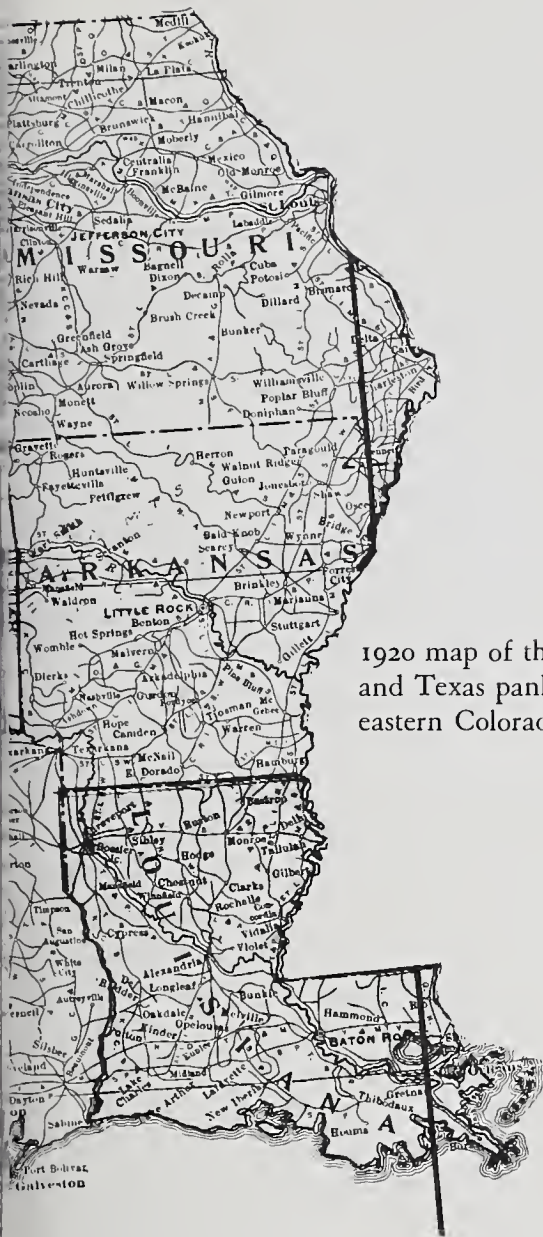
Medill
Arlington
Milan
La Plata
Trenton
Chillicothe
Macon
Plattsburg
Brunswick
Hannibal
Carrollton
Moberly
Centralia
Franklin
Mexico
Old Monroe
McBaine
Gilmore
Kansas City
Sedalia
Labaddie
St. Louis
JEFFERSON CITY
MISSOURI
Rich Hill
Warsaw
Bagnell
Dixon
Rolla
Cuba
Potosi
Nevada
Decatur
Dillard
Brush Creek
Greenfield
Ash Grove
Bunker
Carthage
Springfield
Aurora
Willow Springs
Williamsville
Poplar Bluff
Neosho
Monett
Doniphan
Wayne
Gravette
Rogers
Herron
Paragould
Huntsville
Walnut Ridge
Fayetteville
Guion
Jonesboro
Pettigrew
Newport
Bald Knob
Searcy
Wynne
ARKANSAS
Waldron
Brinkley
Forrest City
LITTLE ROCK
Benton
Marianna
Hot Springs
Stuttgart
Womble
Malvern
Dierks
Arkadelphia
Gillett
Nashville
Gurdon
Pine Bluff
Hope
Camden
Fordyce
Texarkana
McNeil
Warren
El Dorado
Hamburg
Bastrop
Shreveport
Sibley
Ruston
Monroe
Delhi
Tallulah
Bossier
Hodge
Mansfield
Chestnut
Gilbert
Clarks
Rochelle
Concordia
Timpson
San Augustine
Cypress
Vidalia
Violet
White City
Alexandria
Longleaf
Bunkie
Hammond
Oakdale
Kinder
Opelousas
Melville
BATON ROUGE
Silsbee
Eunice
Lake Charles
Lafayette
New Iberia
Thibodaux
Gretna
Dayton
Sabine
Houma
Port Bolivar
Galveston
1920 map of th
and Texas panh
eastern Colorad